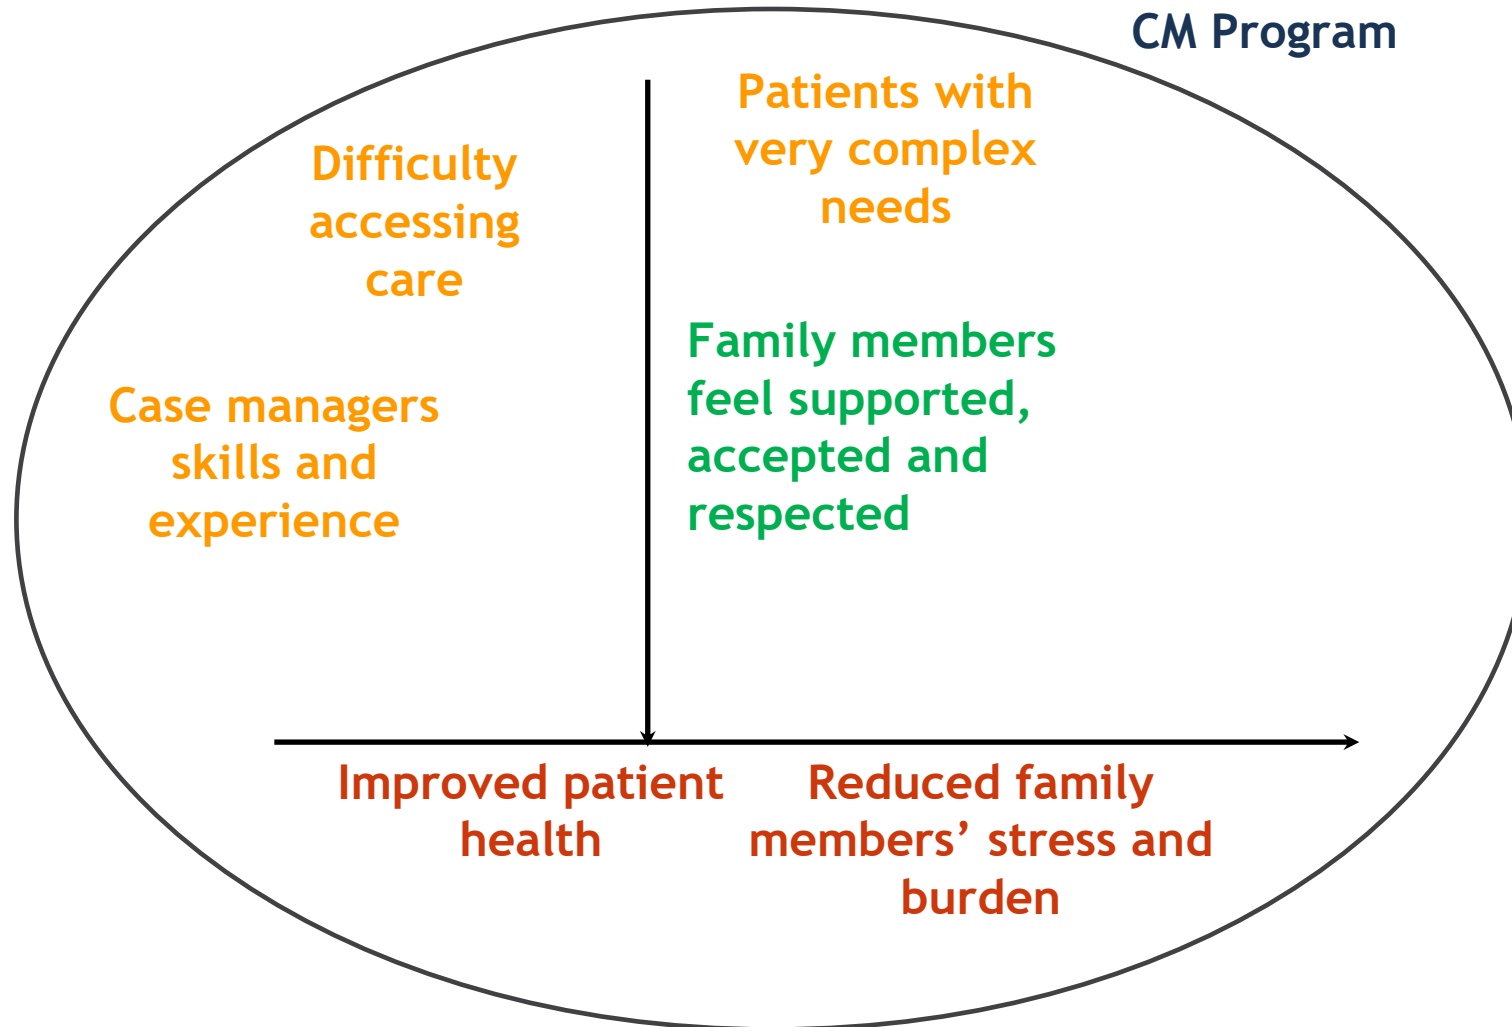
CM Program

Difficulty accessing care

Patients with very complex needs

Case managers skills and experience

Family members feel supported, accepted and respected

Improved patient health

Reduced family members’ stress and burden